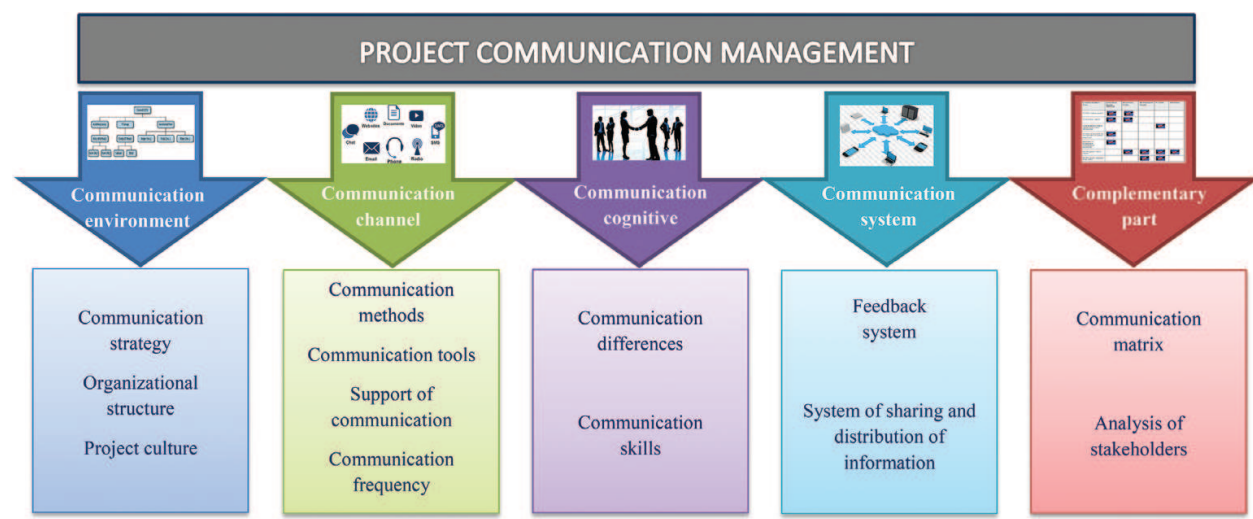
PROJECT COMMUNICATION MANAGEMENT

Communication environment

Communication channel

Communication cognitive

Communication system

Complementary part

Communication strategy

Organizational structure

Project culture

Communication methods

Communication tools

Support of communication

Communication frequency

Communication differences

Communication skills

Feedback system

System of sharing and distribution of information

Communication matrix

Analysis of stakeholders